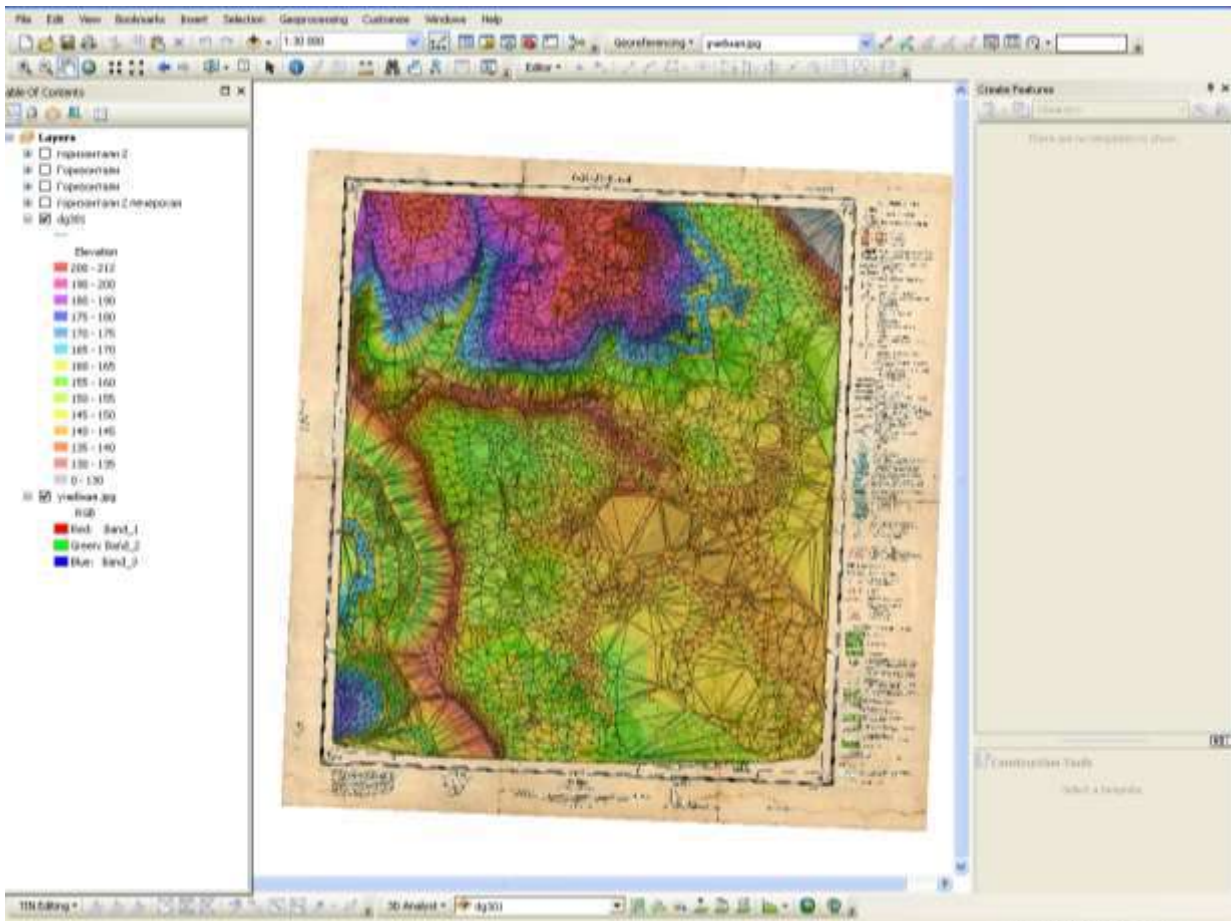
File Edit View Bookmarks Insert Selection Geoprocessing Customize Windows Help

1:30 000

Georeferencing • yadixan.jpg

Editor •

able Of Contents

Layers
горизонтали 2
Горизонтали
Горизонтали
горизонтали 2 печерские
dg301
Elevation
200 - 212
190 - 200
180 - 190
175 - 180
170 - 175
165 - 170
160 - 165
155 - 160
150 - 155
145 - 150
140 - 145
135 - 140
130 - 135
0 - 130
yadixan.jpg
RGB
Red: Band_1
Green: Band_2
Blue: Band_3

Create Features

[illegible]

There are no templates to show.

Construction Tools

Select a template.

TIN Editing • 3D Analyst • dg301